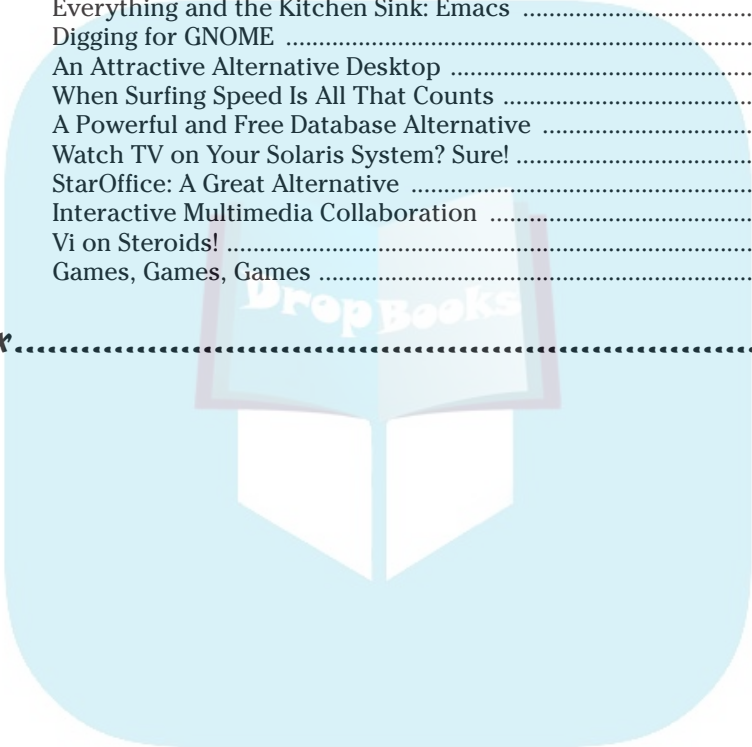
Everything and the Kitchen Sink: Emacs ..............................
Digging for GNOME ..............................
An Attractive Alternative Desktop ..............................
When Surfing Speed Is All That Counts ..............................
A Powerful and Free Database Alternative ..............................
Watch TV on Your Solaris System? Sure! ..............................
StarOffice: A Great Alternative ..............................
Interactive Multimedia Collaboration ..............................
Vi on Steroids! ..............................
Games, Games, Games ..............................

DropBooks

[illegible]r..............................